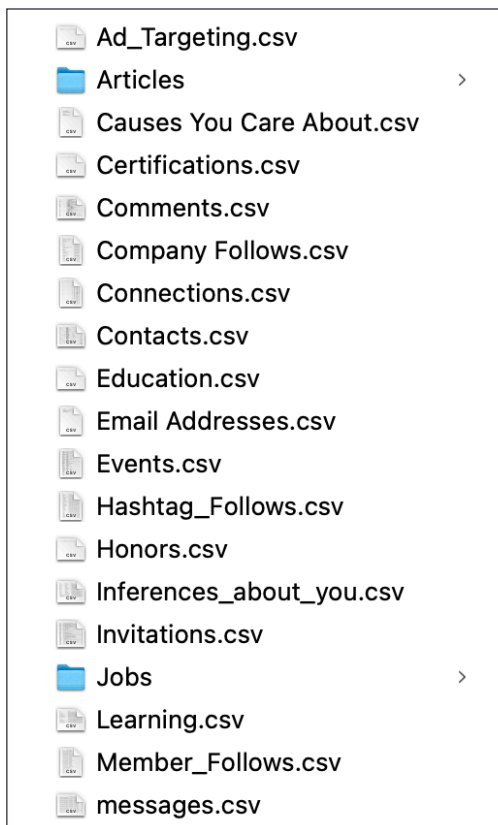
Ad_Targeting.csv
Articles >
Causes You Care About.csv
Certifications.csv
Comments.csv
Company Follows.csv
Connections.csv
Contacts.csv
Education.csv
Email Addresses.csv
Events.csv
Hashtag_Follows.csv
Honors.csv
Inferences_about_you.csv
Invitations.csv
Jobs >
Learning.csv
Member_Follows.csv
messages.csv